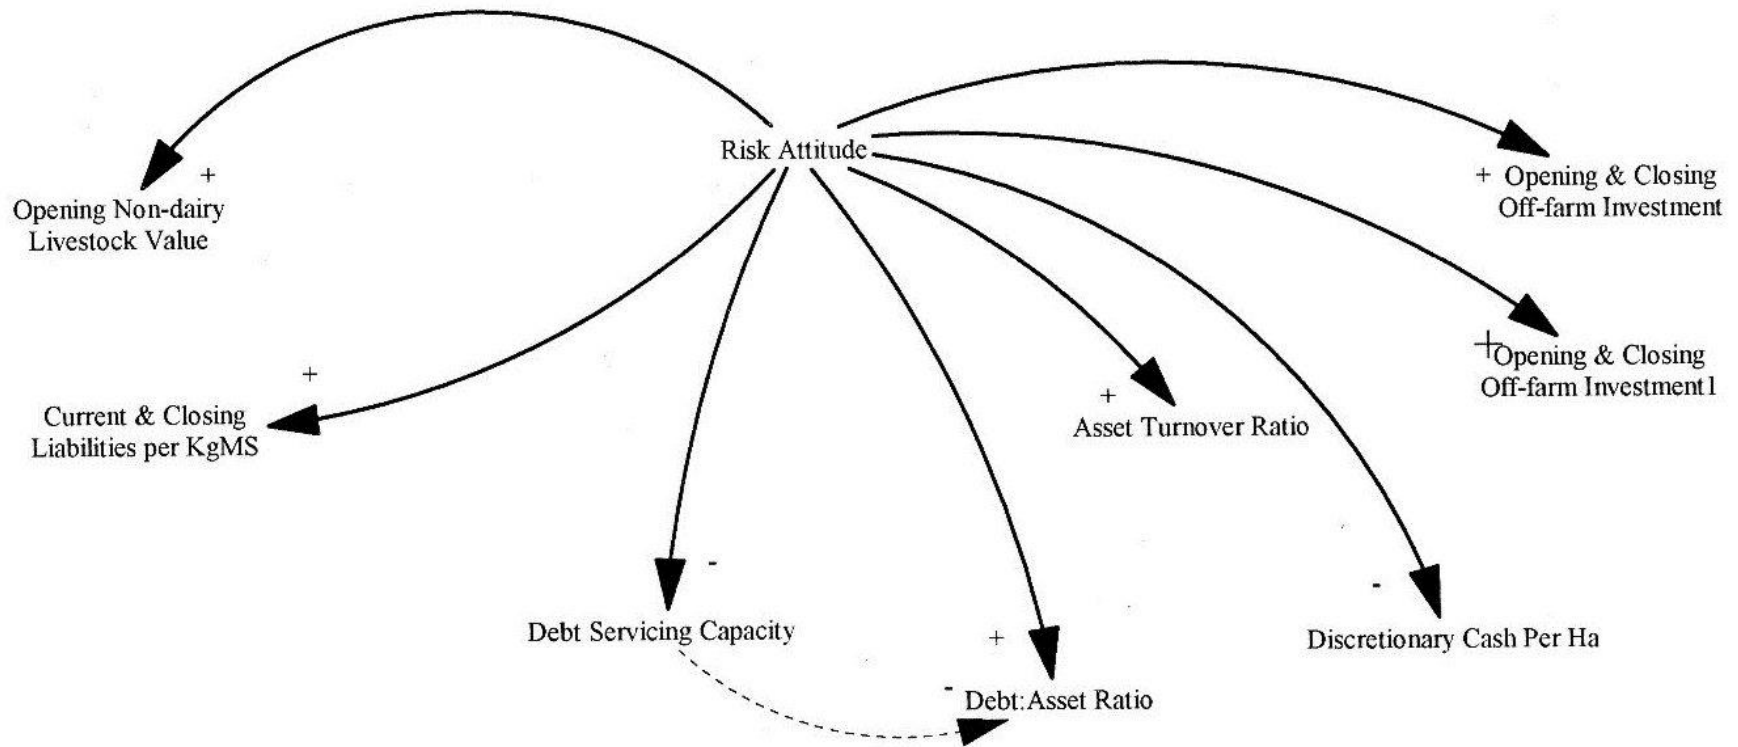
Risk Attitude

+

Opening Non-dairy Livestock Value

+ Opening & Closing Off-farm Investment

+ Opening & Closing Off-farm Investment1

+

Current & Closing Liabilities per KgMS

+

Asset Turnover Ratio

-

Debt Servicing Capacity

+

-

Debt:Asset Ratio

-

Discretionary Cash Per Ha